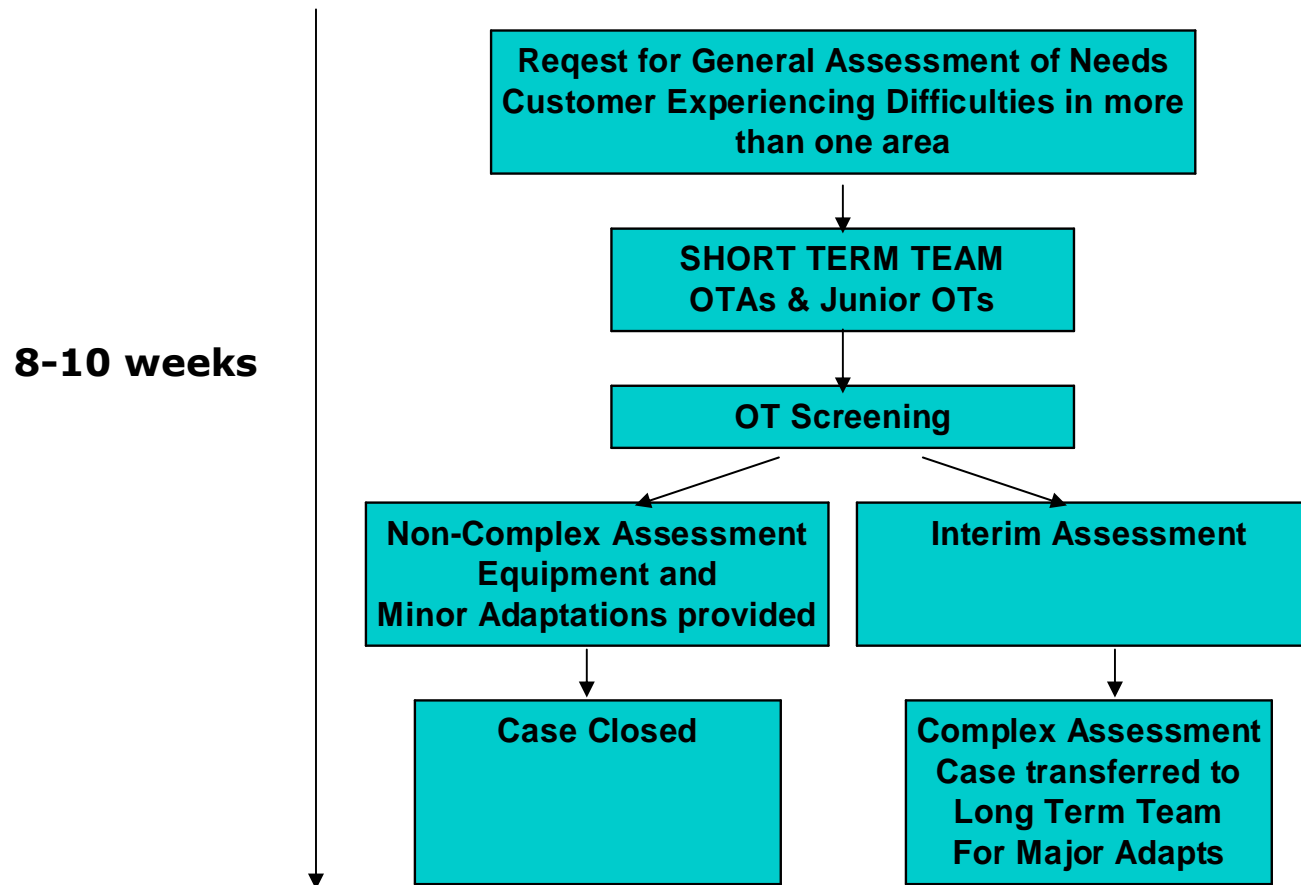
8-10 weeks

Reqest for General Assessment of Needs
Customer Experiencing Difficulties in more than one area

SHORT TERM TEAM
OTAs & Junior OTs

OT Screening

Non-Complex Assessment
Equipment and
Minor Adaptations provided

Interim Assessment

Case Closed

Complex Assessment
Case transferred to
Long Term Team
For Major Adapts